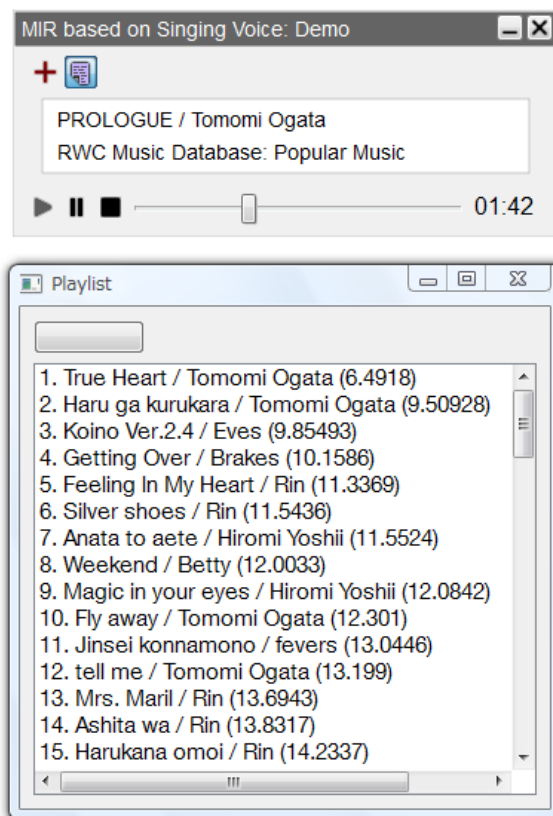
MIR based on Singing Voice: Demo

PROLOGUE / Tomomi Ogata
RWC Music Database: Popular Music

01:42

Playlist

1. True Heart / Tomomi Ogata (6.4918)
2. Haru ga kurukara / Tomomi Ogata (9.50928)
3. Koino Ver.2.4 / Eves (9.85493)
4. Getting Over / Brakes (10.1586)
5. Feeling In My Heart / Rin (11.3369)
6. Silver shoes / Rin (11.5436)
7. Anata to aete / Hiromi Yoshii (11.5524)
8. Weekend / Betty (12.0033)
9. Magic in your eyes / Hiromi Yoshii (12.0842)
10. Fly away / Tomomi Ogata (12.301)
11. Jinsei konnamono / fevers (13.0446)
12. tell me / Tomomi Ogata (13.199)
13. Mrs. Maril / Rin (13.6943)
14. Ashita wa / Rin (13.8317)
15. Harukana omoi / Rin (14.2337)